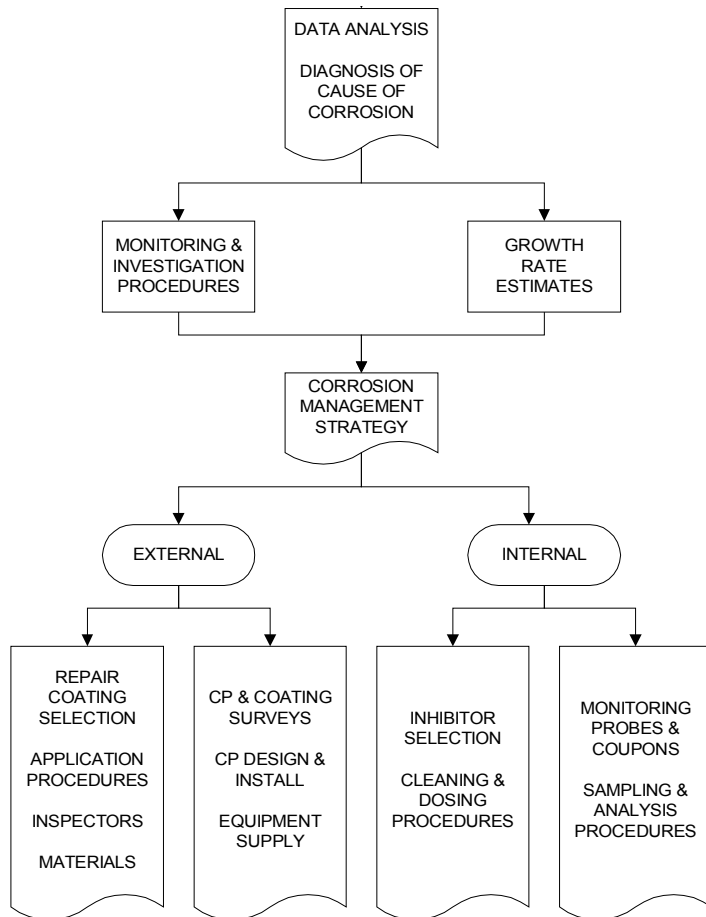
DATA ANALYSIS

DIAGNOSIS OF CAUSE OF CORROSION

MONITORING & INVESTIGATION PROCEDURES

GROWTH RATE ESTIMATES

CORROSION MANAGEMENT STRATEGY

EXTERNAL

INTERNAL

REPAIR COATING SELECTION

APPLICATION PROCEDURES

INSPECTORS

MATERIALS

CP & COATING SURVEYS

CP DESIGN & INSTALL

EQUIPMENT SUPPLY

INHIBITOR SELECTION

CLEANING & DOSING PROCEDURES

MONITORING PROBES & COUPONS

SAMPLING & ANALYSIS PROCEDURES